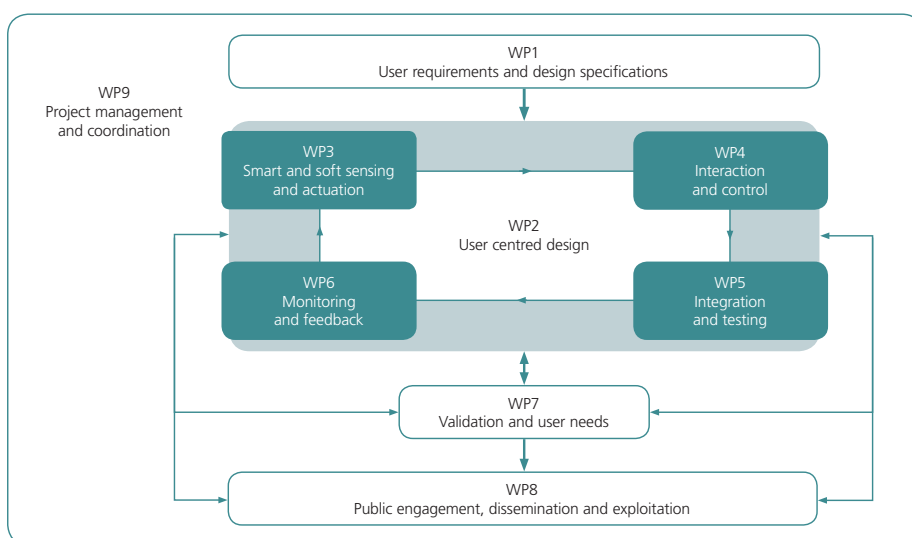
WP1
User requirements and design specifications

WP9
Project management and coordination

WP3
Smart and soft sensing and actuation

WP4
Interaction and control

WP2
User centred design

WP6
Monitoring and feedback

WP5
Integration and testing

WP7
Validation and user needs

WP8
Public engagement, dissemination and exploitation